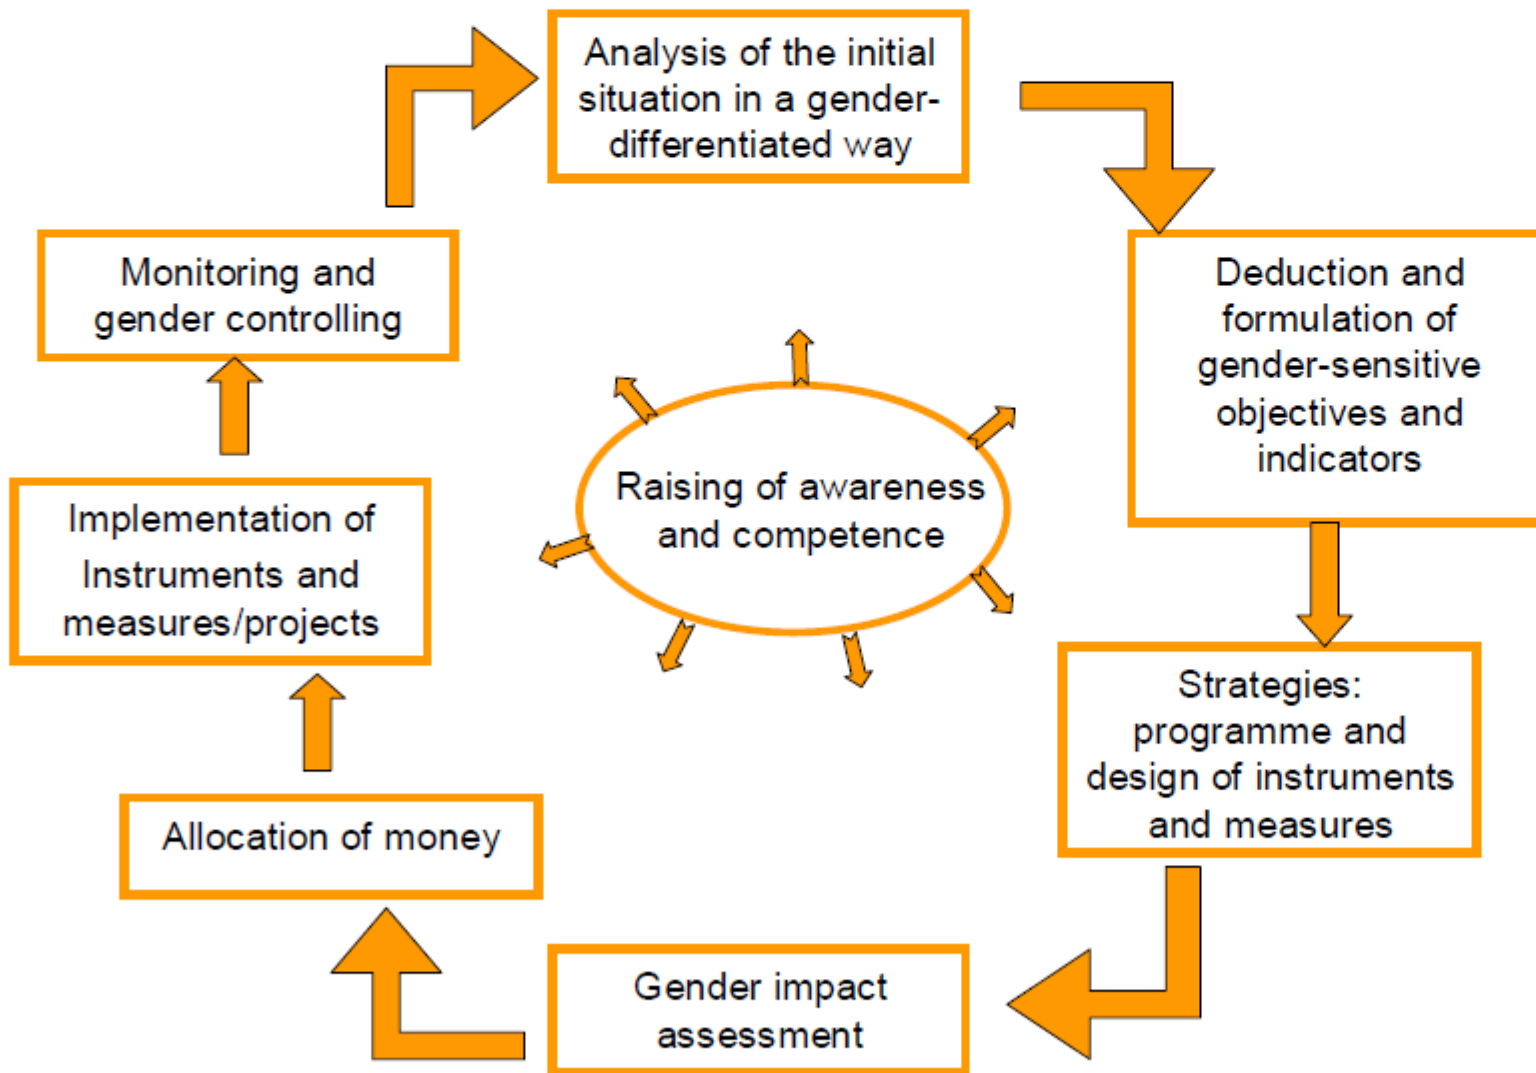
Analysis of the initial situation in a gender-differentiated way

Deduction and formulation of gender-sensitive objectives and indicators

Strategies: programme and design of instruments and measures

Gender impact assessment

Allocation of money

Implementation of Instruments and measures/projects

Monitoring and gender controlling

Raising of awareness and competence